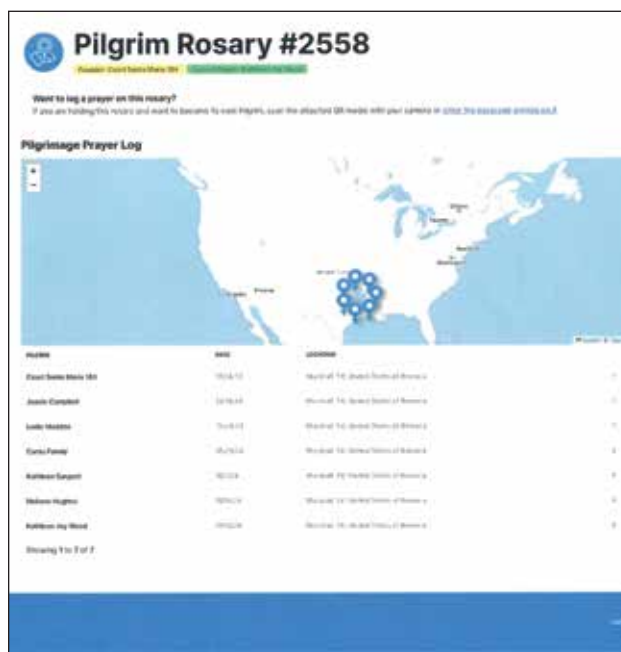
Pilgrim Rosary #2558

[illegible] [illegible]

Want to log a prayer on this rosary?

If you are holding this rosary and want to become its next Pilgrim, scan the attached QR medal with your camera or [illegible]

Pilgrimage Prayer Log

+
−

| PILGRIM | DATE | LOCATION |
|---|---|---|
| Court Santa Maria 184 | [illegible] | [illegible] |
| Joanie Campbell | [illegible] | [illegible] |
| Leslie Hoskins | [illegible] | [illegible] |
| Curtis Family | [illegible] | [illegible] |
| Kathleen Sargent | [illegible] | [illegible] |
| Melissa Hughes | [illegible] | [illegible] |
| Kathleen Joy Wood | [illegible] | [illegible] |

Showing 1 to 7 of 7